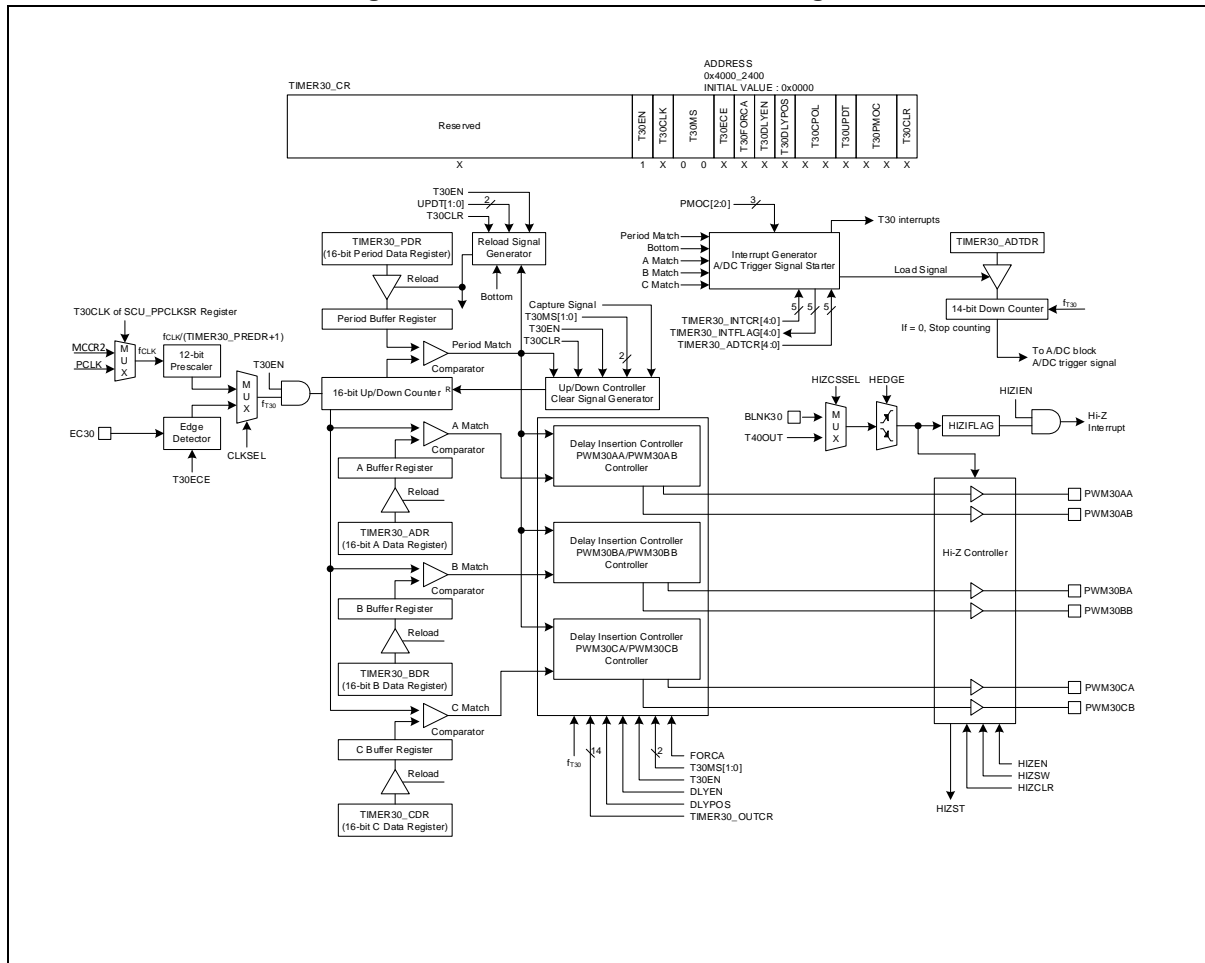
ADDRESS
0x4000_2400
INITIAL VALUE : 0x0000

TIMER30_CR

| Reserved | T30EN | T30CLK | T30MS | | T30ECE | T30FORCA | T30DLYEN | T30DLYPOS | T30CPOL | | T30UPDT | T30PMOC | | T30CLR |
|---|---|---|---|---|---|---|---|---|---|---|---|---|---|---|
| X | 1 | X | 0 | 0 | X | X | X | X | X | X | X | X | X | X |

T30EN
UPDT[1:0]
2
T30CLR
Reload Signal Generator
Bottom

PMOC[2:0]
3
T30 interrupts
Period Match
Bottom
A Match
B Match
C Match
Interrupt Generator
A/DC Trigger Signal Starter
Load Signal
TIMER30_ADTDR
14-bit Down Counter
$f_{T30}$
If = 0, Stop counting
To A/DC block
A/DC trigger signal
5 5 5
TIMER30_INTCR[4:0]
TIMER30_INTFLAG[4:0]
TIMER30_ADTCR[4:0]

TIMER30_PDR
(16-bit Period Data Register)
Reload
Period Buffer Register
Comparator
Period Match
Capture Signal
T30MS[1:0]
T30EN
T30CLR
2
Up/Down Controller
Clear Signal Generator
R

T30CLK of SCU_PPCLKSR Register
MCCR2
PCLK
M
U
X
$f_{CLK}$
$f_{CLK}$/(TIMER30_PREDR+1)
12-bit Prescaler
T30EN
M
U
X
$f_{T30}$
16-bit Up/Down Counter
EC30
Edge Detector
T30ECE
CLKSEL

A Match
Comparator
A Buffer Register
Reload
TIMER30_ADR
(16-bit A Data Register)
B Match
Comparator
B Buffer Register
Reload
TIMER30_BDR
(16-bit B Data Register)
C Match
Comparator
C Buffer Register
Reload
TIMER30_CDR
(16-bit C Data Register)

Delay Insertion Controller
PWM30AA/PWM30AB
Controller
Delay Insertion Controller
PWM30BA/PWM30BB
Controller
Delay Insertion Controller
PWM30CA/PWM30CB
Controller

$f_{T30}$
14
2
FORCA
T30MS[1:0]
T30EN
DLYEN
DLYPOS
TIMER30_OUTCR

HIZCSSEL
HEDGE
BLNK30
T40OUT
M
U
X
HIZFLAG
HIZIEN
Hi-Z
Interrupt
Hi-Z Controller
PWM30AA
PWM30AB
PWM30BA
PWM30BB
PWM30CA
PWM30CB
HIZST
HIZEN
HIZSW
HIZCLR